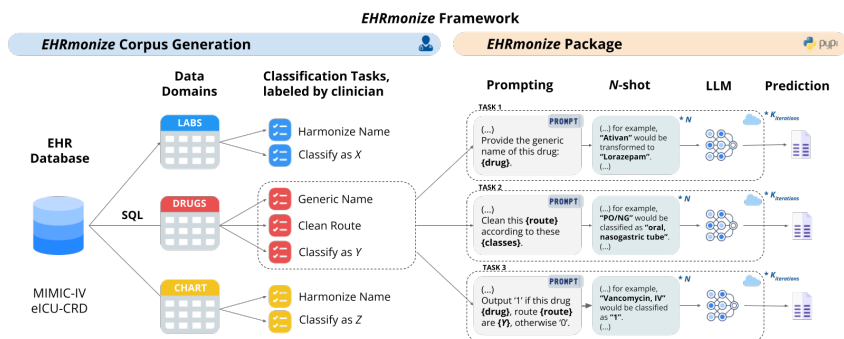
EHRmonize Framework

EHRmonize Corpus Generation

EHRmonize Package

pypi

Data Domains

Classification Tasks, labeled by clinician

Prompting

N-shot

LLM

Prediction

EHR Database

SQL

MIMIC-IV eICU-CRD

LABS

Harmonize Name

Classify as X

DRUGS

Generic Name

Clean Route

Classify as Y

CHART

Harmonize Name

Classify as Z

TASK 1

PROMPT

(...) Provide the generic name of this drug: {drug}.

(...) for example, "Ativan" would be transformed to "Lorazepam". (...)

* N

* $K_{iterations}$

TASK 2

PROMPT

(...) Clean this {route} according to these {classes}.

(...) for example, "PO/NG" would be classified as "oral, nasogastric tube". (...)

* N

* $K_{iterations}$

TASK 3

PROMPT

(...) Output '1' if this drug {drug}, route {route} are {Y}, otherwise '0'.

(...) for example, "Vancomycin, IV" would be classified as "1". (...)

* N

* $K_{iterations}$